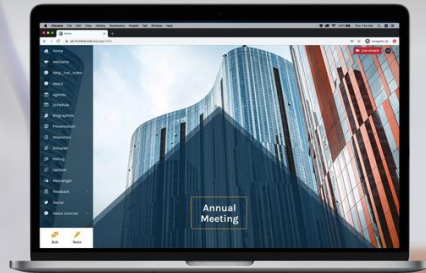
Chrome File Edit View History Bookmarks People Tab Window Help

Home
welcome
Help_live_video
About
Agenda
Schedule
Biographies
Presentation
Speakers
Attendees
Polling
Updates
Messenger
Feedback
Social
About Conventor

Ask
Note

Annual Meeting